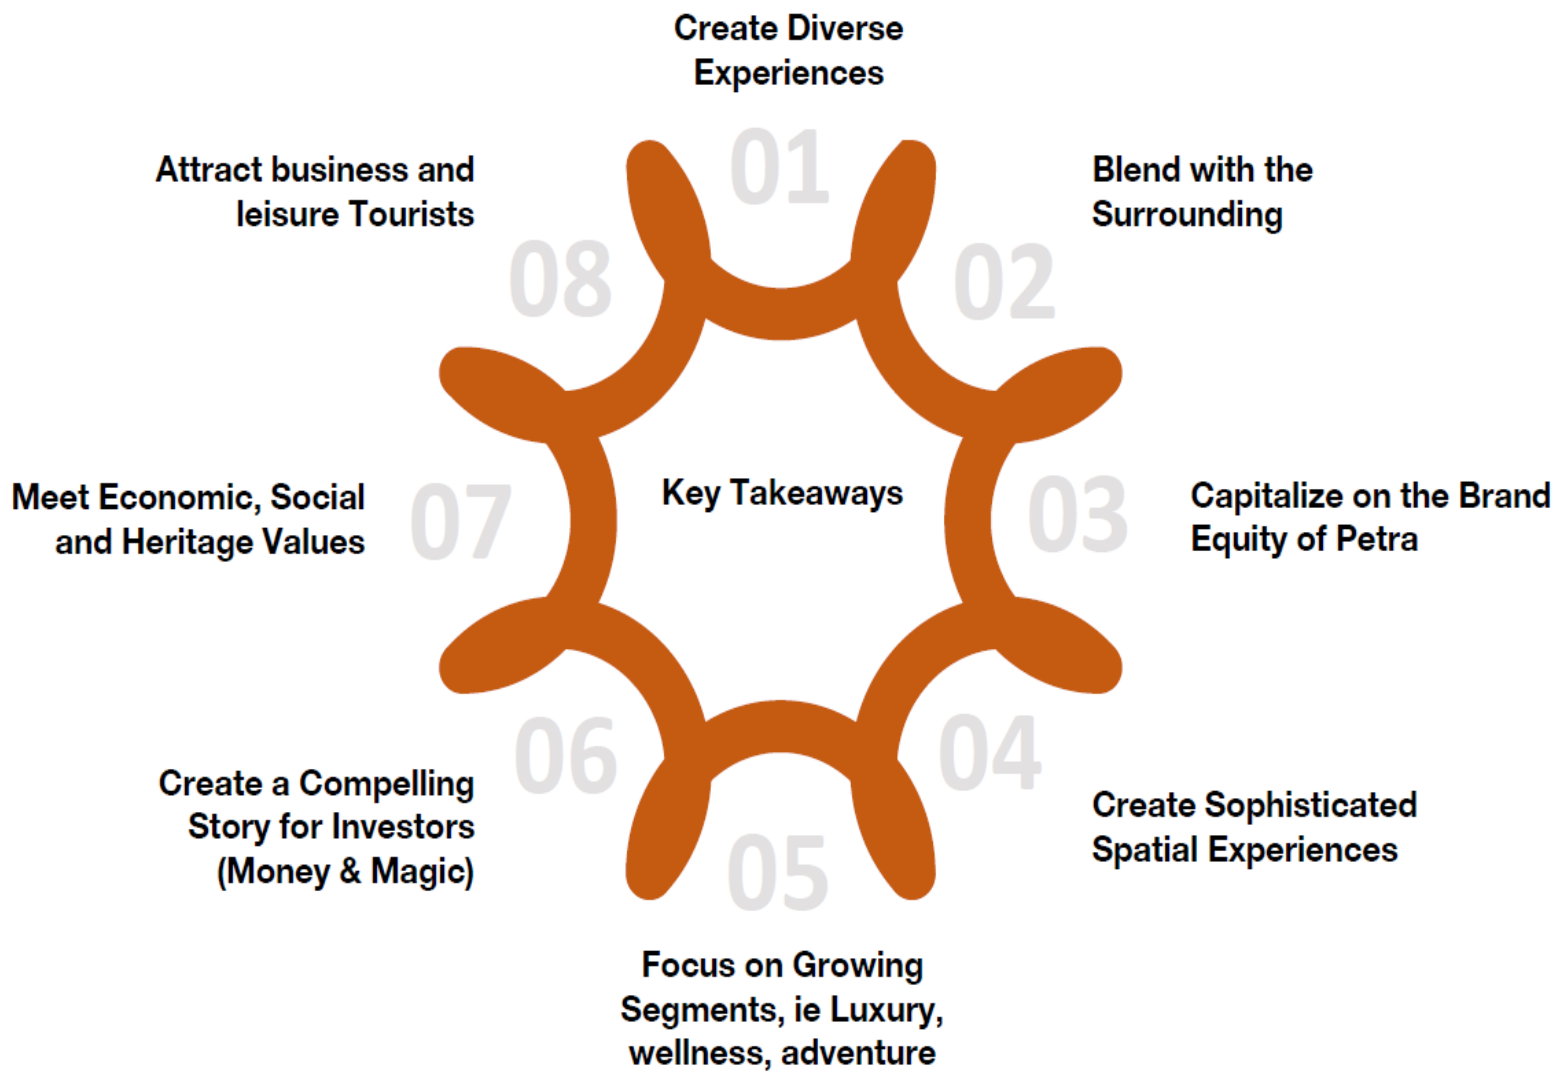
Create Diverse Experiences

01

Blend with the Surrounding

02

Capitalize on the Brand Equity of Petra

03

Create Sophisticated Spatial Experiences

04

Focus on Growing Segments, ie Luxury, wellness, adventure

05

Create a Compelling Story for Investors (Money & Magic)

06

Meet Economic, Social and Heritage Values

07

Attract business and leisure Tourists

08

Key Takeaways